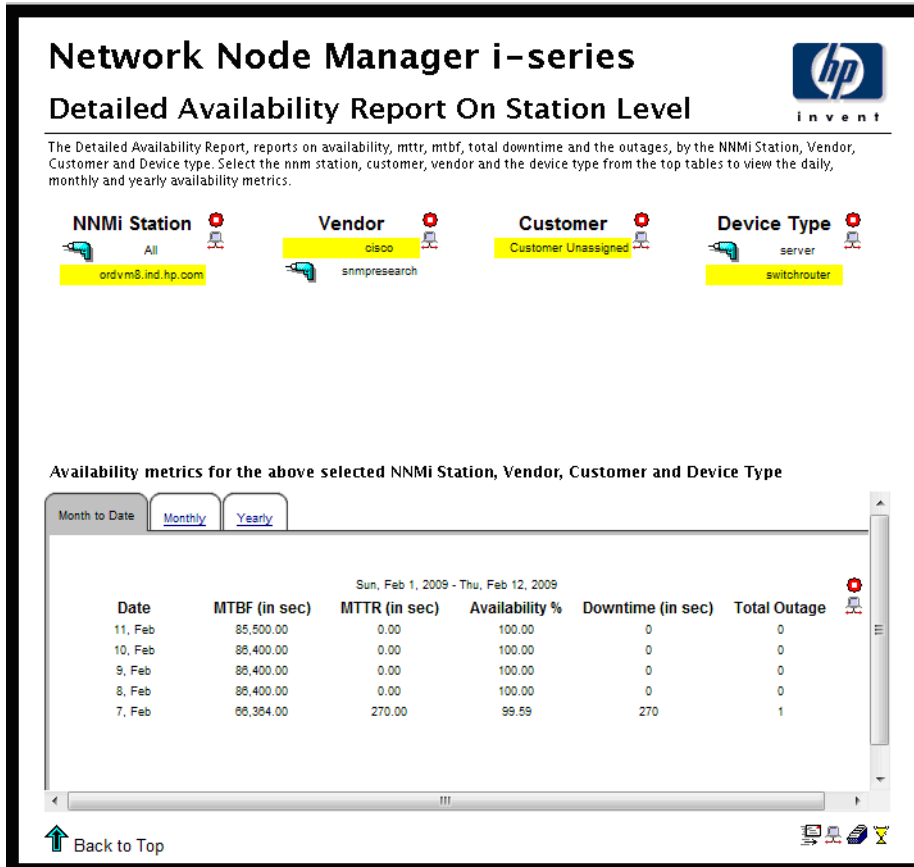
Network Node Manager i-series

Detailed Availability Report On Station Level

invent

The Detailed Availability Report, reports on availability, mttr, mtbf, total downtime and the outages, by the NNMi Station, Vendor, Customer and Device type. Select the nnm station, customer, vendor and the device type from the top tables to view the daily, monthly and yearly availability metrics.

NNMi Station
All
ordvm8.ind.hp.com

Vendor
cisco
snmpresearch

Customer
Customer Unassigned

Device Type
server
switchrouter

Availability metrics for the above selected NNMi Station, Vendor, Customer and Device Type

Month to Date | Monthly | Yearly

Sun, Feb 1, 2009 - Thu, Feb 12, 2009

| Date | MTBF (in sec) | MTTR (in sec) | Availability % | Downtime (in sec) | Total Outage |
|---|---|---|---|---|---|
| 11, Feb | 85,500.00 | 0.00 | 100.00 | 0 | 0 |
| 10, Feb | 86,400.00 | 0.00 | 100.00 | 0 | 0 |
| 9, Feb | 86,400.00 | 0.00 | 100.00 | 0 | 0 |
| 8, Feb | 86,400.00 | 0.00 | 100.00 | 0 | 0 |
| 7, Feb | 66,364.00 | 270.00 | 99.59 | 270 | 1 |

Back to Top